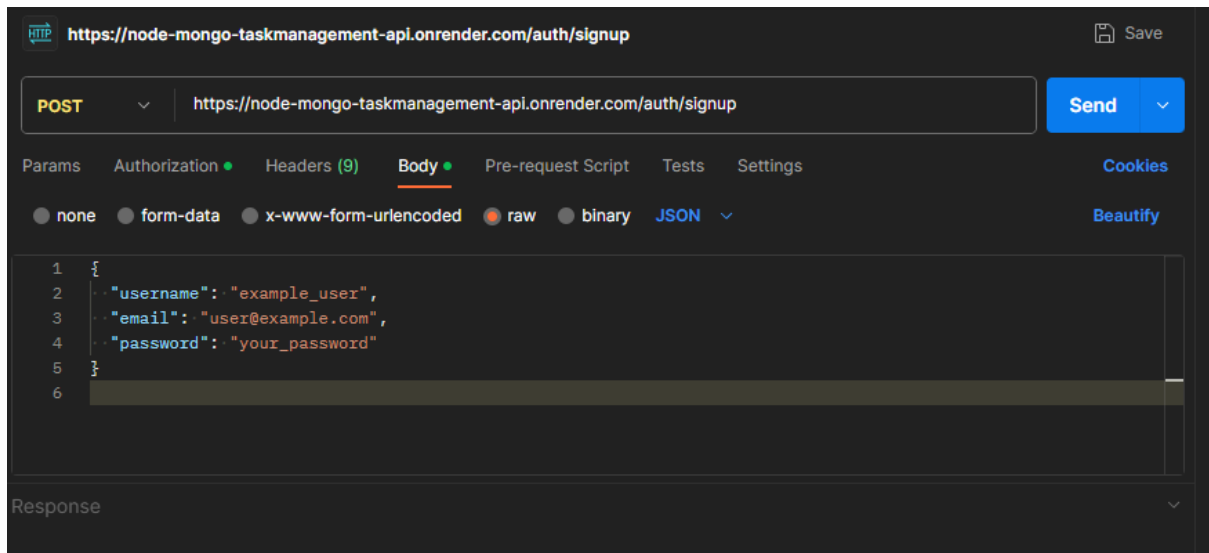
HTTP https://node-mongo-taskmanagement-api.onrender.com/auth/signup

Save

POST https://node-mongo-taskmanagement-api.onrender.com/auth/signup

Send

Params Authorization Headers (9) Body Pre-request Script Tests Settings Cookies

none form-data x-www-form-urlencoded raw binary JSON Beautify

1 {
2 "username": "example_user",
3 "email": "user@example.com",
4 "password": "your_password"
5 }
6

Response